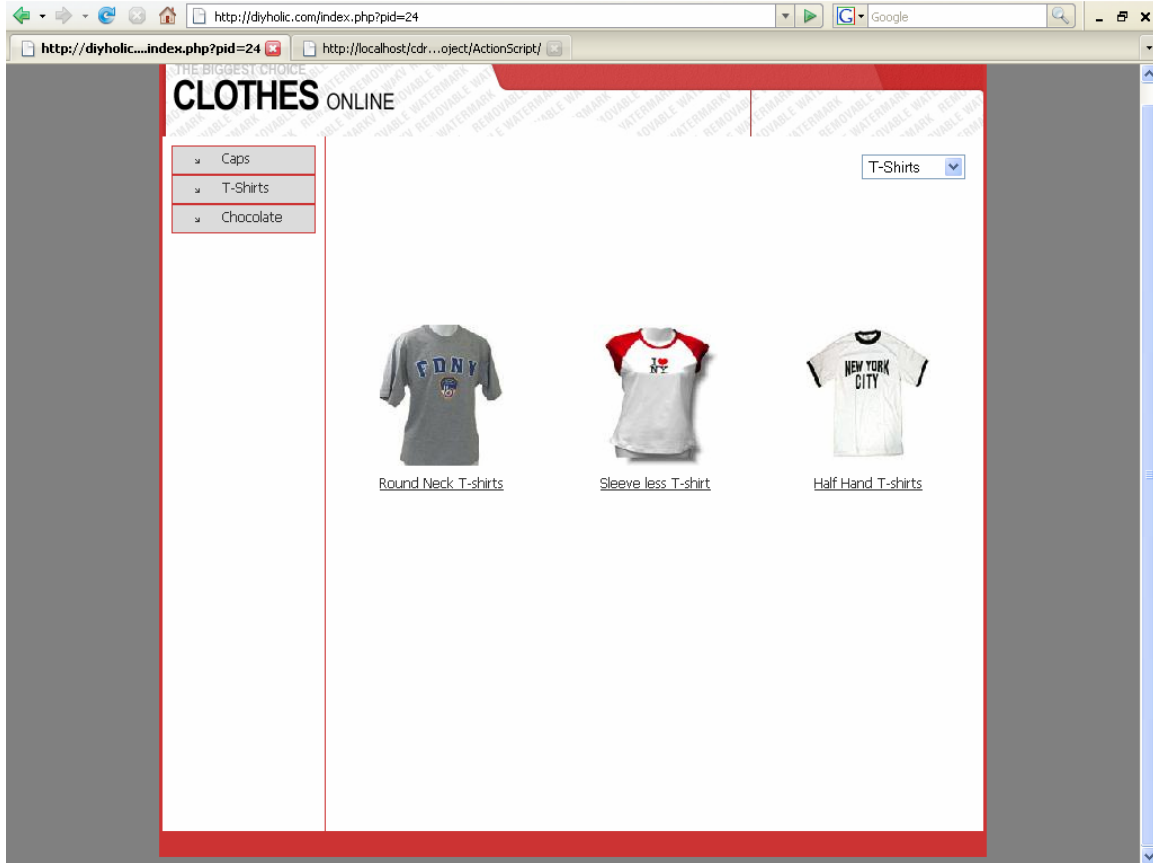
http://diyholic.com/index.php?pid=24

Google

http://diyholic....index.php?pid=24

http://localhost/cdr...oject/ActionScript/

THE BIGGEST CHOICE
CLOTHES ONLINE

REMOVABLE WATERMARK

Caps
T-Shirts
Chocolate

T-Shirts

FDNY

I ♥ NY

NEW YORK CITY

Round Neck T-shirts
Sleeve less T-shirt
Half Hand T-shirts